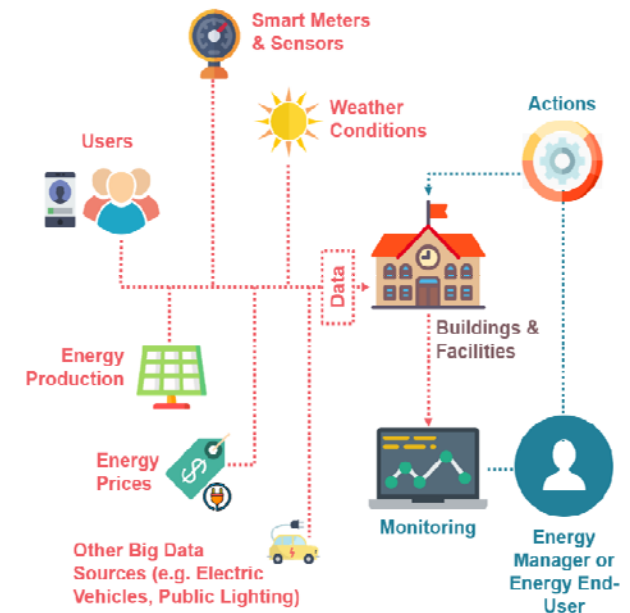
Smart Meters & Sensors

Weather Conditions

Actions

Users

Data

Buildings & Facilities

Energy Production

Energy Prices

$

Monitoring

Energy Manager or Energy End-User

Other Big Data Sources (e.g. Electric Vehicles, Public Lighting)